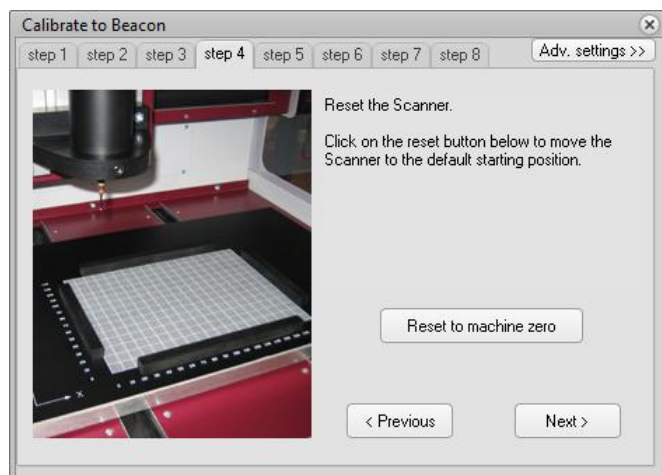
Calibrate to Beacon

step 1 | step 2 | step 3 | step 4 | step 5 | step 6 | step 7 | step 8

Adv. settings >>

Reset the Scanner.

Click on the reset button below to move the Scanner to the default starting position.

Reset to machine zero

< Previous

Next >